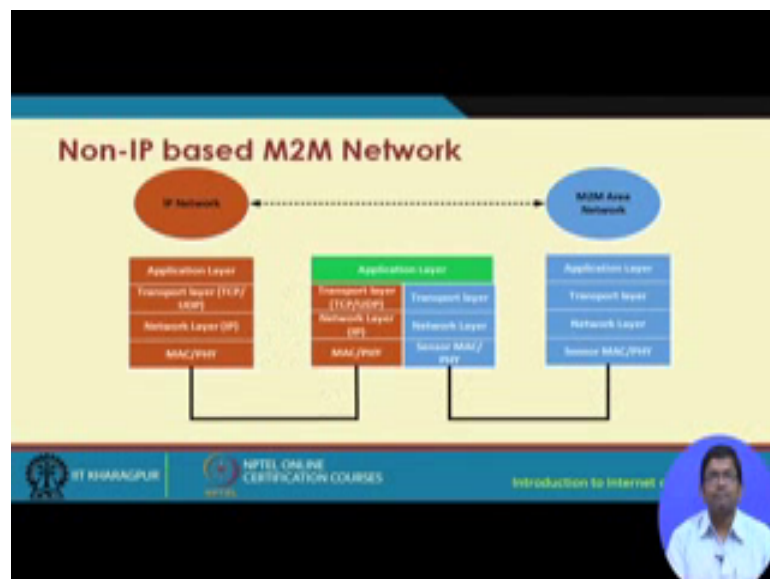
Non-IP based M2M Network

IP Network

M2M Area Network

Application Layer
Transport layer (TCP/UDP)
Network Layer (IP)
MAC/PHY

Application Layer
Transport layer (TCP/UDP)
Network Layer (IP)
MAC/PHY
Transport layer
Network Layer
Sensor MAC/PHY

Application Layer
Transport layer
Network Layer
Sensor MAC/PHY

IIT KHARAGPUR

NPTEL ONLINE CERTIFICATION COURSES

NPTEL

Introduction to Internet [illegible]